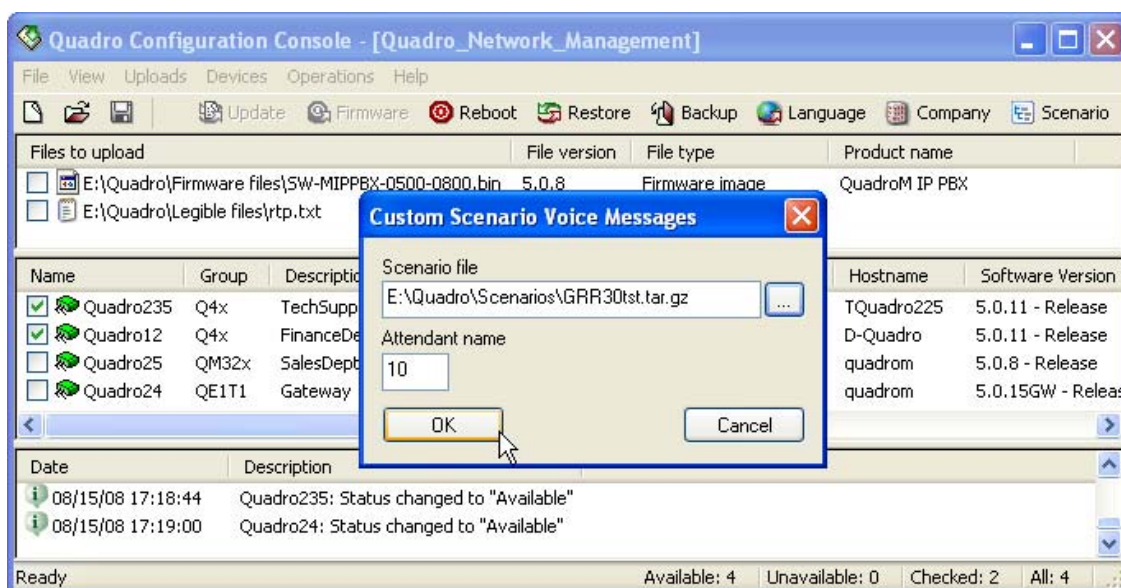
Quadro Configuration Console - [Quadro_Network_Management]

File View Uploads Devices Operations Help

Update Firmware Reboot Restore Backup Language Company Scenario

| Files to upload | File version | File type | Product name |
|---|---|---|---|
| E:\Quadro\Firmware files\SW-MIPPBX-0500-0800.bin | 5.0.8 | Firmware image | QuadroM IP PBX |
| E:\Quadro\Legible files\rtp.txt | | | |

| Name | Group | Descriptio | Hostname | Software Version |
|---|---|---|---|---|
| Quadro235 | Q4x | TechSupp | TQuadro225 | 5.0.11 - Release |
| Quadro12 | Q4x | FinanceDe | D-Quadro | 5.0.11 - Release |
| Quadro25 | QM32x | SalesDept | quadrom | 5.0.8 - Release |
| Quadro24 | QE1T1 | Gateway | quadrom | 5.0.15GW - Releas |

Custom Scenario Voice Messages

Scenario file

E:\Quadro\Scenarios\GRR30tst.tar.gz

...

Attendant name

10

OK

Cancel

| Date | Description |
|---|---|
| 08/15/08 17:18:44 | Quadro235: Status changed to "Available" |
| 08/15/08 17:19:00 | Quadro24: Status changed to "Available" |

Ready

Available: 4 Unavailable: 0 Checked: 2 All: 4